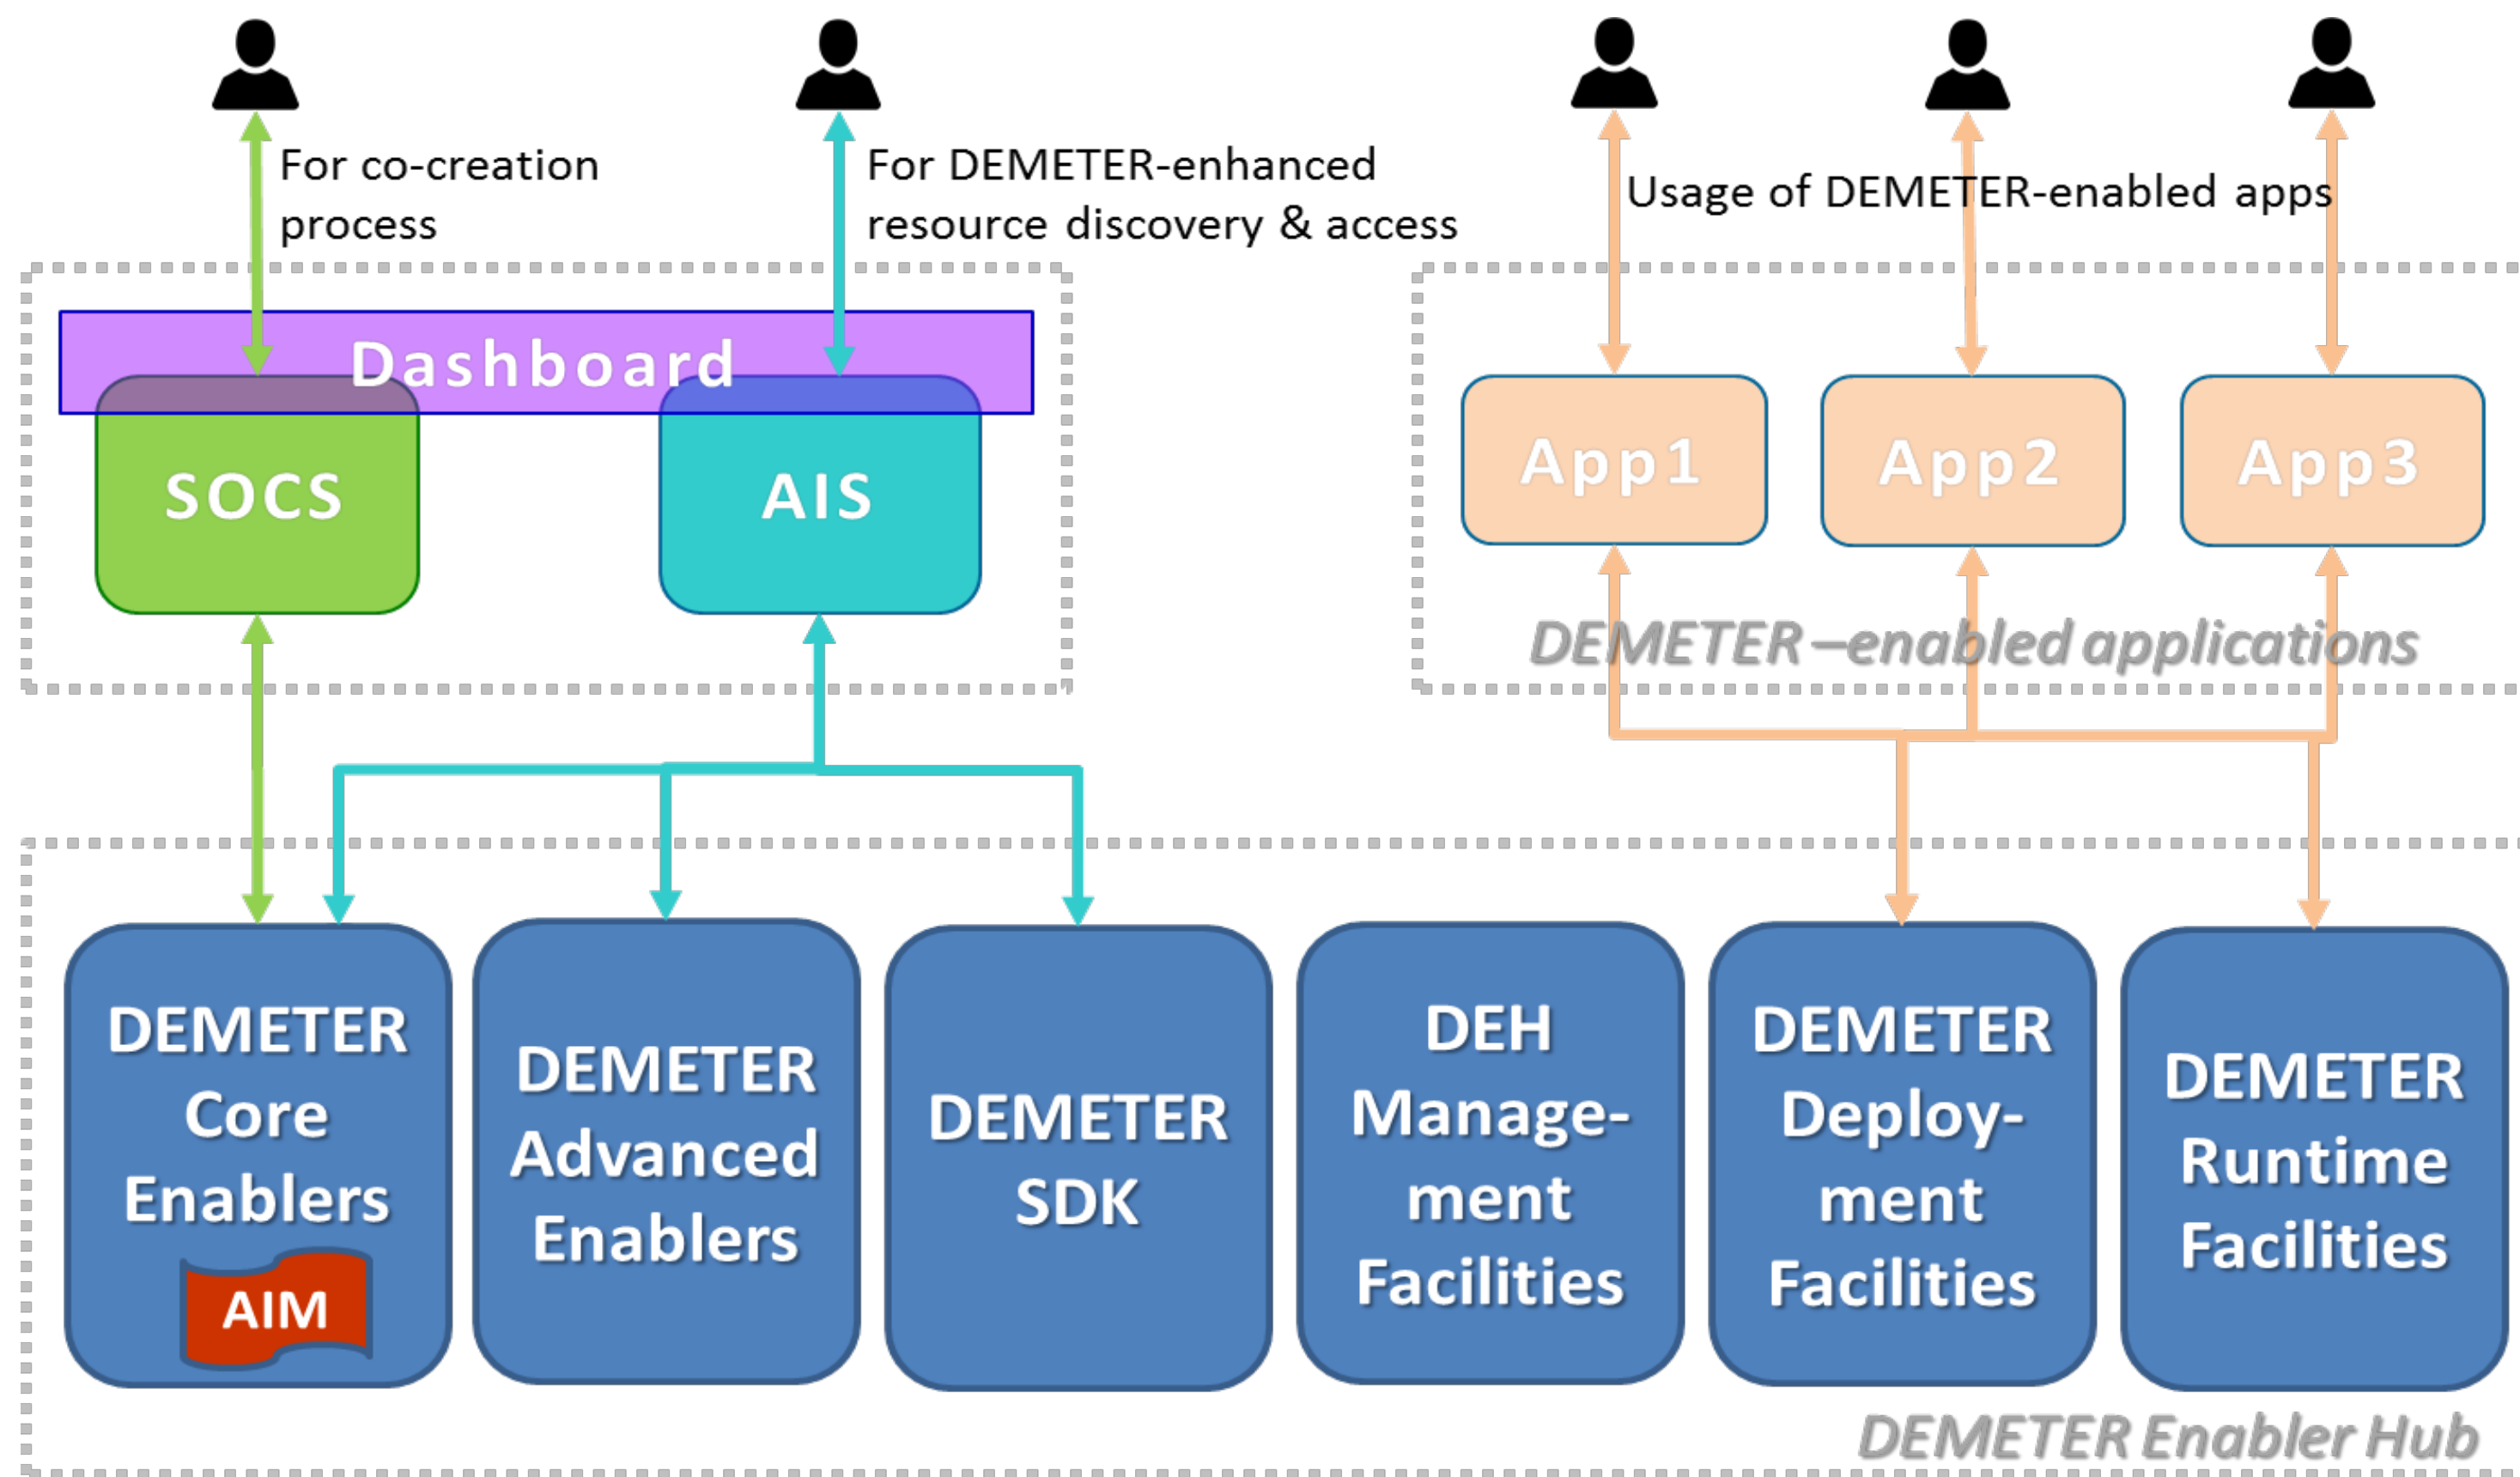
For co-creation process

For DEMETER-enhanced resource discovery & access

Usage of DEMETER-enabled apps

Dashboard

SOCS

AIS

App1

App2

App3

DEMETER –enabled applications

DEMETER Core Enablers

AIM

DEMETER Advanced Enablers

DEMETER SDK

DEH Management Facilities

DEMETER Deployment Facilities

DEMETER Runtime Facilities

DEMETER Enabler Hub